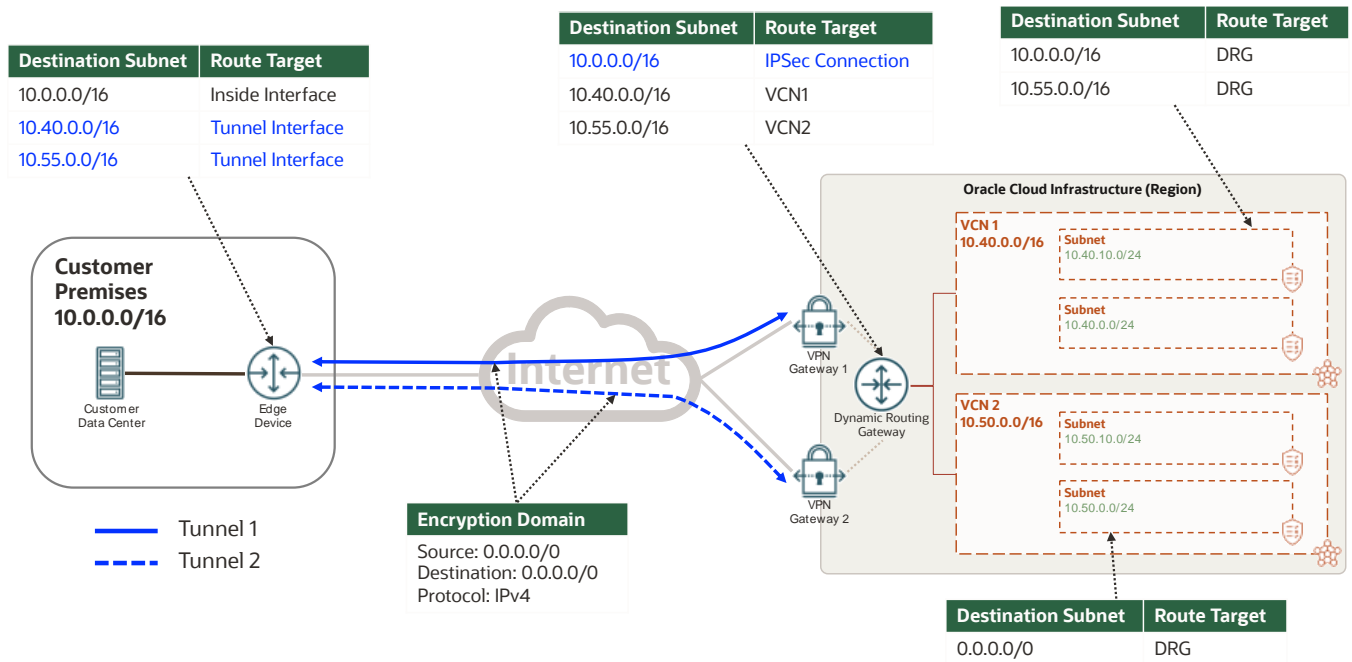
| Destination Subnet | Route Target |
|---|---|
| 10.0.0.0/16 | Inside Interface |
| 10.40.0.0/16 | Tunnel Interface |
| 10.55.0.0/16 | Tunnel Interface |

| Destination Subnet | Route Target |
|---|---|
| 10.0.0.0/16 | IPSec Connection |
| 10.40.0.0/16 | VCN1 |
| 10.55.0.0/16 | VCN2 |

| Destination Subnet | Route Target |
|---|---|
| 10.0.0.0/16 | DRG |
| 10.55.0.0/16 | DRG |

Customer Premises 10.0.0.0/16

Customer Data Center

Edge Device

Internet

Oracle Cloud Infrastructure (Region)

VCN 1 10.40.0.0/16

Subnet 10.40.10.0/24

Subnet 10.40.0.0/24

VPN Gateway 1

Dynamic Routing Gateway

VPN Gateway 2

VCN 2 10.50.0.0/16

Subnet 10.50.10.0/24

Subnet 10.50.0.0/24

Tunnel 1

Tunnel 2

Encryption Domain

Source: 0.0.0.0/0
Destination: 0.0.0.0/0
Protocol: IPv4

| Destination Subnet | Route Target |
|---|---|
| 0.0.0.0/0 | DRG |